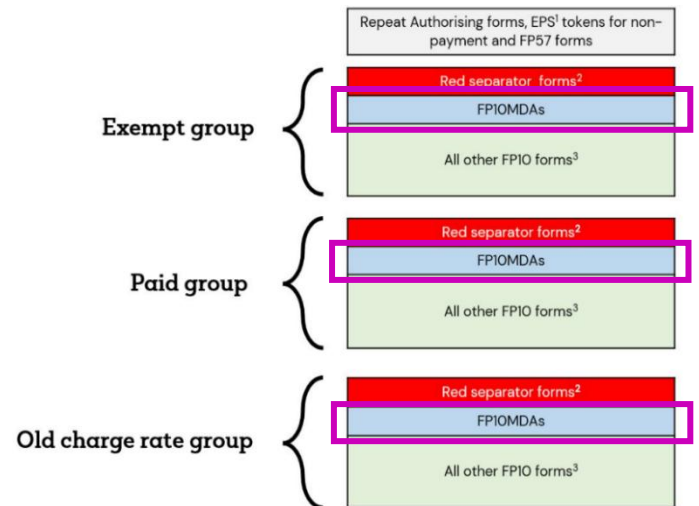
Repeat Authorising forms, EPS$^1$ tokens for non-payment and FP57 forms

Exempt group

Red separator forms$^2$

FP10MDAs

All other FP10 forms$^3$

Paid group

Red separator forms$^2$

FP10MDAs

All other FP10 forms$^3$

Old charge rate group

Red separator forms$^2$

FP10MDAs

All other FP10 forms$^3$